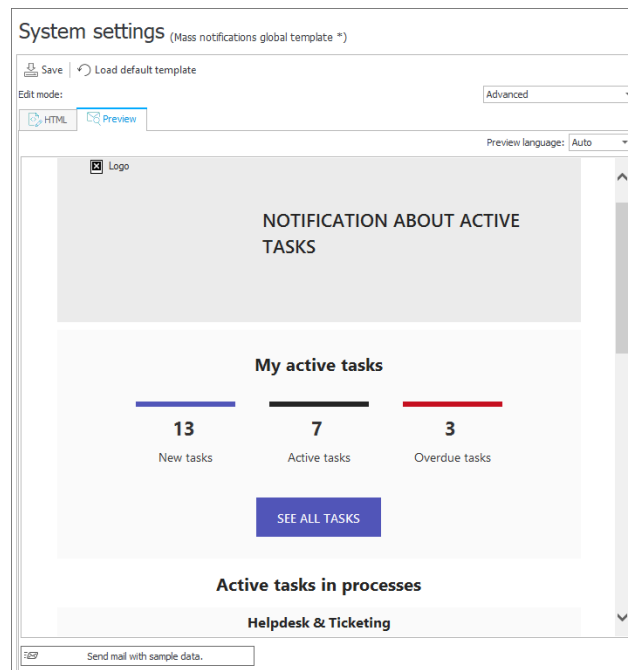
System settings (Mass notifications global template *)

Save | Load default template

Edit mode: Advanced

HTML | Preview

Preview language: Auto

Logo

NOTIFICATION ABOUT ACTIVE TASKS

My active tasks

13
New tasks

7
Active tasks

3
Overdue tasks

SEE ALL TASKS

Active tasks in processes

Helpdesk & Ticketing

Send mail with sample data.